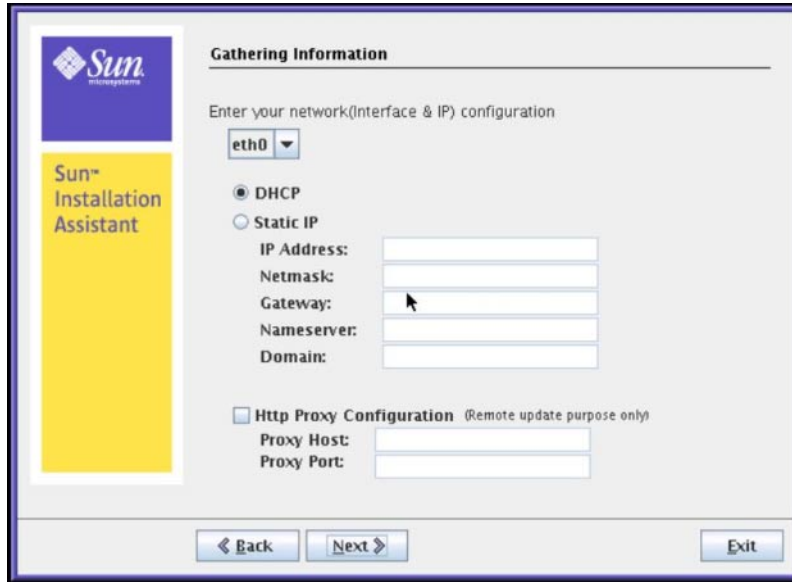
Sun microsystems

Sun™ Installation Assistant

Gathering Information

Enter your network(Interface & IP) configuration

eth0

DHCP

Static IP

IP Address:

Netmask:

Gateway:

Nameserver:

Domain:

Http Proxy Configuration (Remote update purpose only)

Proxy Host:

Proxy Port:

Back

Next

Exit